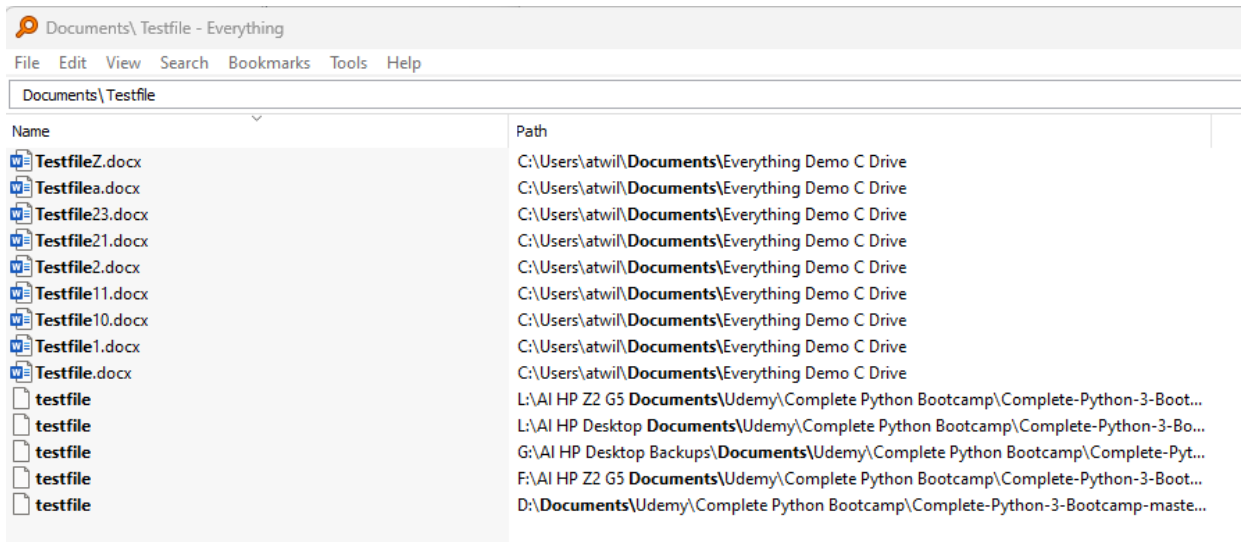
Documents\ Testfile - Everything

File Edit View Search Bookmarks Tools Help

Documents\ Testfile

| Name | Path |
|---|---|
| TestfileZ.docx | C:\Users\atwil\Documents\Everything Demo C Drive |
| Testfilea.docx | C:\Users\atwil\Documents\Everything Demo C Drive |
| Testfile23.docx | C:\Users\atwil\Documents\Everything Demo C Drive |
| Testfile21.docx | C:\Users\atwil\Documents\Everything Demo C Drive |
| Testfile2.docx | C:\Users\atwil\Documents\Everything Demo C Drive |
| Testfile11.docx | C:\Users\atwil\Documents\Everything Demo C Drive |
| Testfile10.docx | C:\Users\atwil\Documents\Everything Demo C Drive |
| Testfile1.docx | C:\Users\atwil\Documents\Everything Demo C Drive |
| Testfile.docx | C:\Users\atwil\Documents\Everything Demo C Drive |
| testfile | L:\AI HP Z2 G5 Documents\Udemy\Complete Python Bootcamp\Complete-Python-3-Boot... |
| testfile | L:\AI HP Desktop Documents\Udemy\Complete Python Bootcamp\Complete-Python-3-Bo... |
| testfile | G:\AI HP Desktop Backups\Documents\Udemy\Complete Python Bootcamp\Complete-Pyt... |
| testfile | F:\AI HP Z2 G5 Documents\Udemy\Complete Python Bootcamp\Complete-Python-3-Boot... |
| testfile | D:\Documents\Udemy\Complete Python Bootcamp\Complete-Python-3-Bootcamp-maste... |